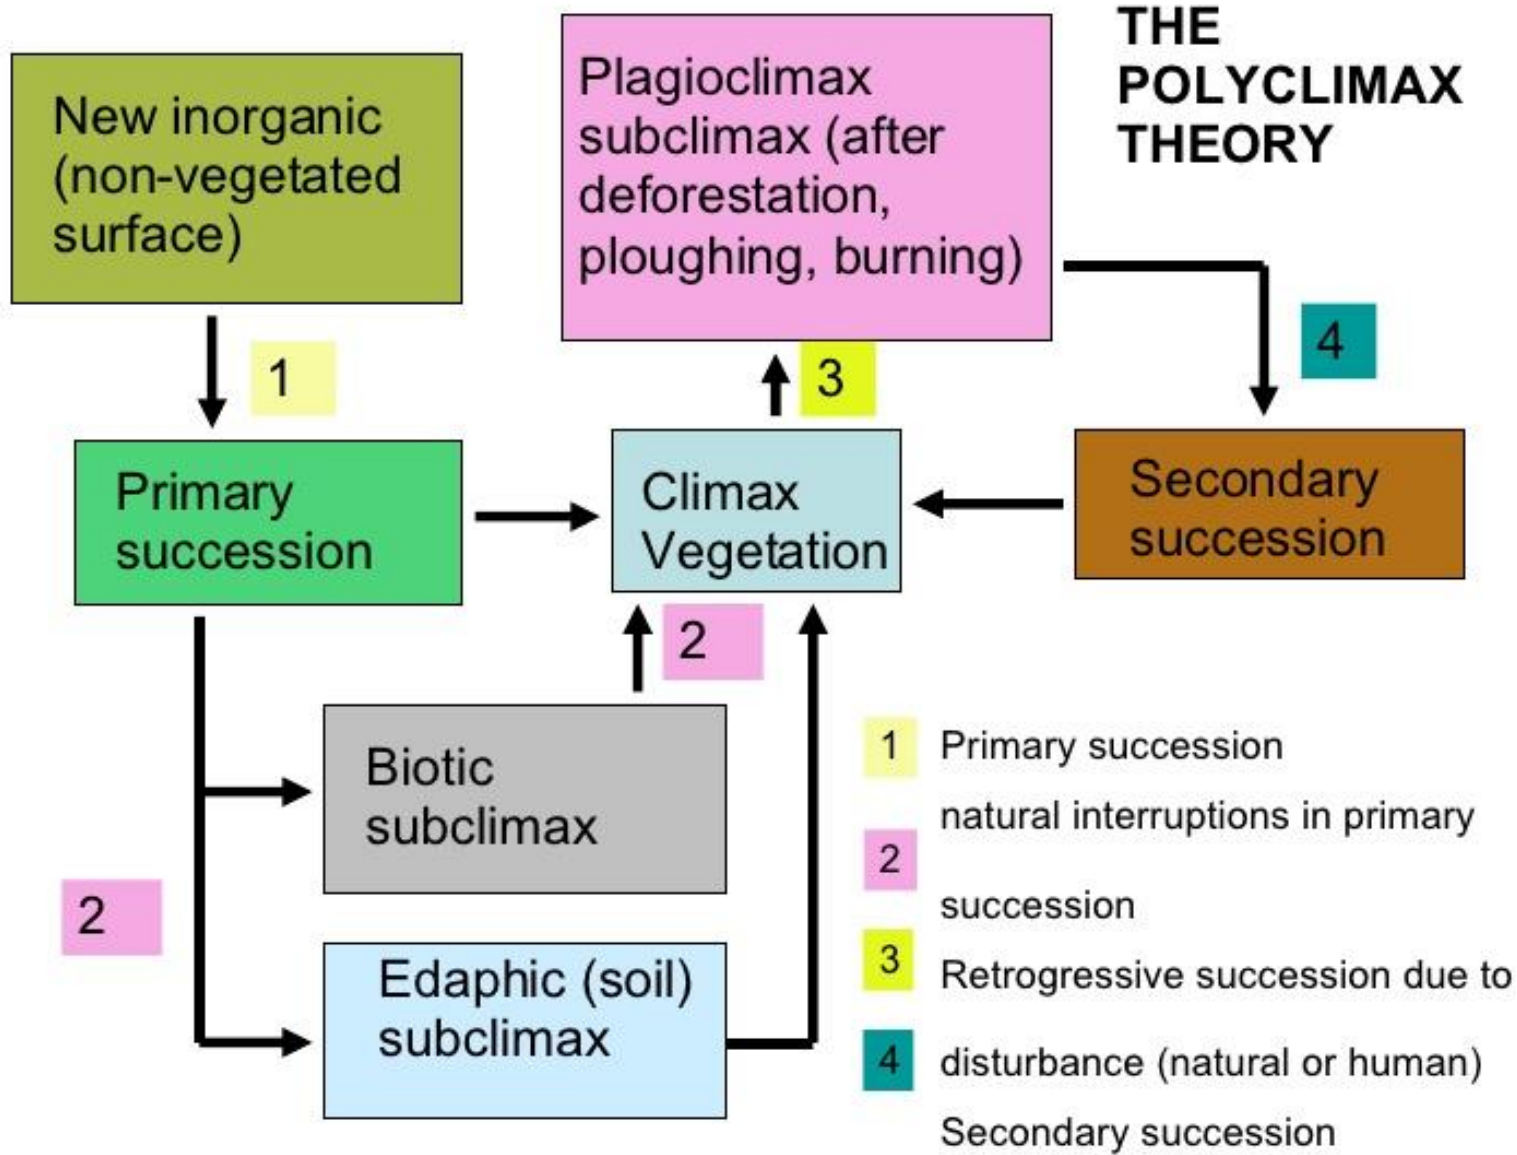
THE POLYCLIMAX THEORY

New inorganic (non-vegetated surface)

1

Primary succession

Plagioclimax subclimax (after deforestation, ploughing, burning)

3

4

Climax Vegetation

Secondary succession

2

Biotic subclimax

2

Edaphic (soil) subclimax

1 Primary succession

natural interruptions in primary

2

succession

3 Retrogressive succession due to

4 disturbance (natural or human)

Secondary succession